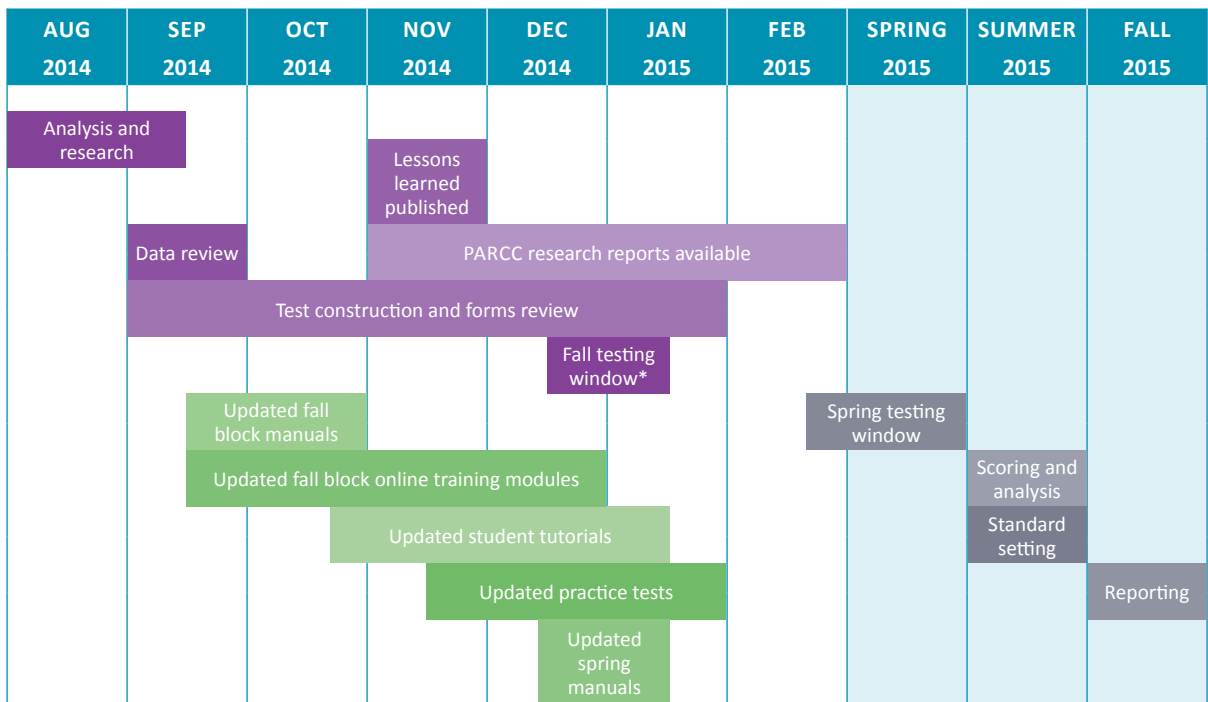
| AUG 2014 | SEP 2014 | OCT 2014 | NOV 2014 | DEC 2014 | JAN 2015 | FEB 2015 | SPRING 2015 | SUMMER 2015 | FALL 2015 |
|---|---|---|---|---|---|---|---|---|---|

Analysis and research

Lessons learned published

Data review

PARCC research reports available

Test construction and forms review

Fall testing window*

Updated fall block manuals

Spring testing window

Updated fall block online training modules

Scoring and analysis

Updated student tutorials

Standard setting

Updated practice tests

Reporting

Updated spring manuals